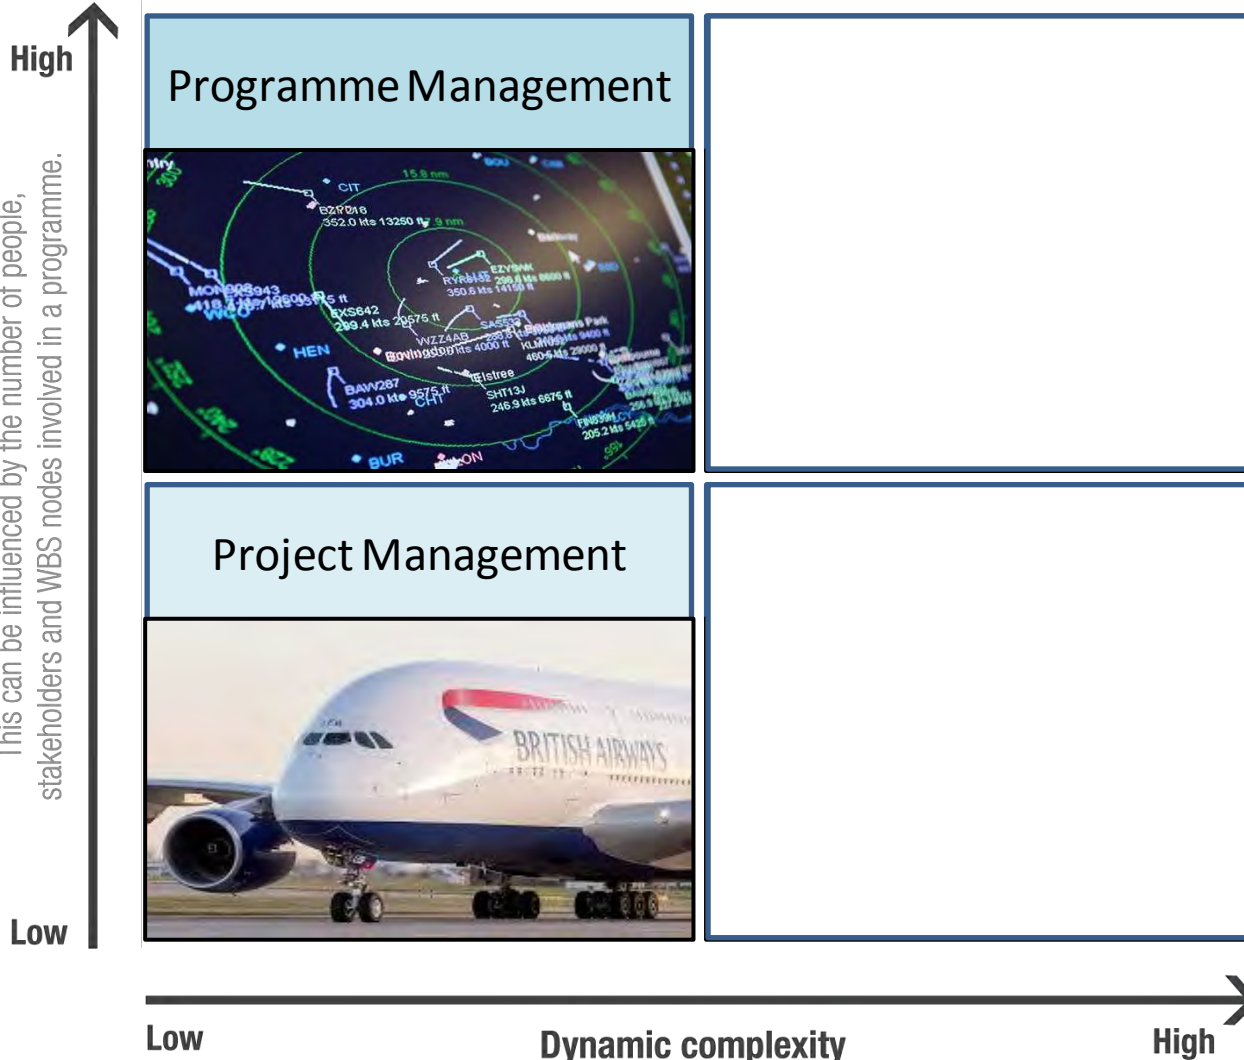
High

This can be influenced by the number of people, stakeholders and WBS nodes involved in a programme.

Low

Programme Management

CIT
BZR018
352.0 kts 13250 ft
15.8 nm
9 nm
EZY9HK
RYR9152
350.6 kts 14150 ft
MON
WCO
EXS642
299.4 kts 20575 ft
HEN
WZZ4AB
Bovingdon
SAS532
KLM1059
BAW287
304.0 kts 9575 ft
CHT
Elstree
SHT13J
246.9 kts 6675 ft
BUR

Project Management

BRITISH AIRWAYS

Low
Dynamic complexity
High